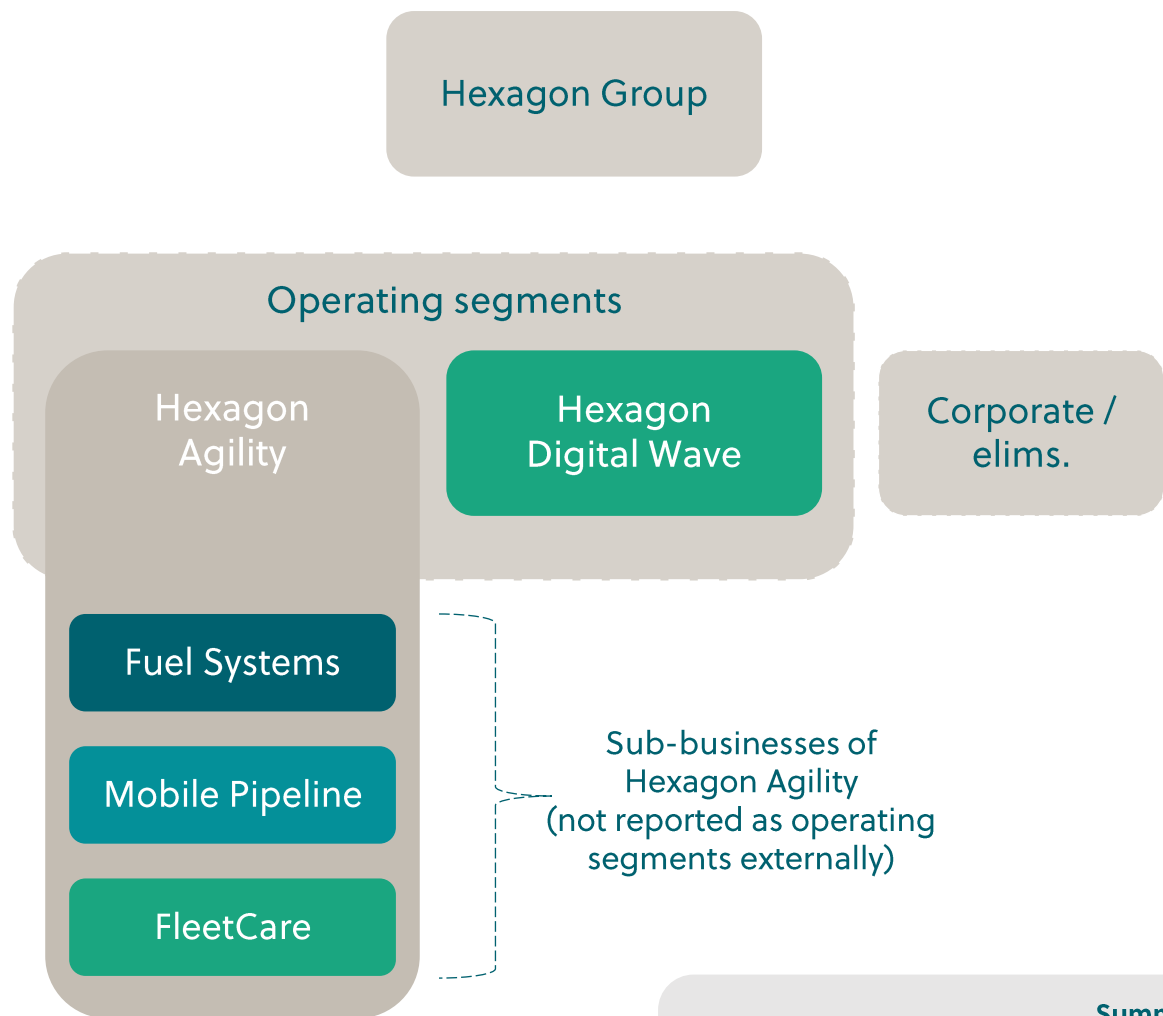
Hexagon Group

Operating segments

Hexagon Agility

Hexagon Digital Wave

Corporate / elims.

Fuel Systems

Mobile Pipeline

FleetCare

Sub-businesses of Hexagon Agility (not reported as operating segments externally)

Sum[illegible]